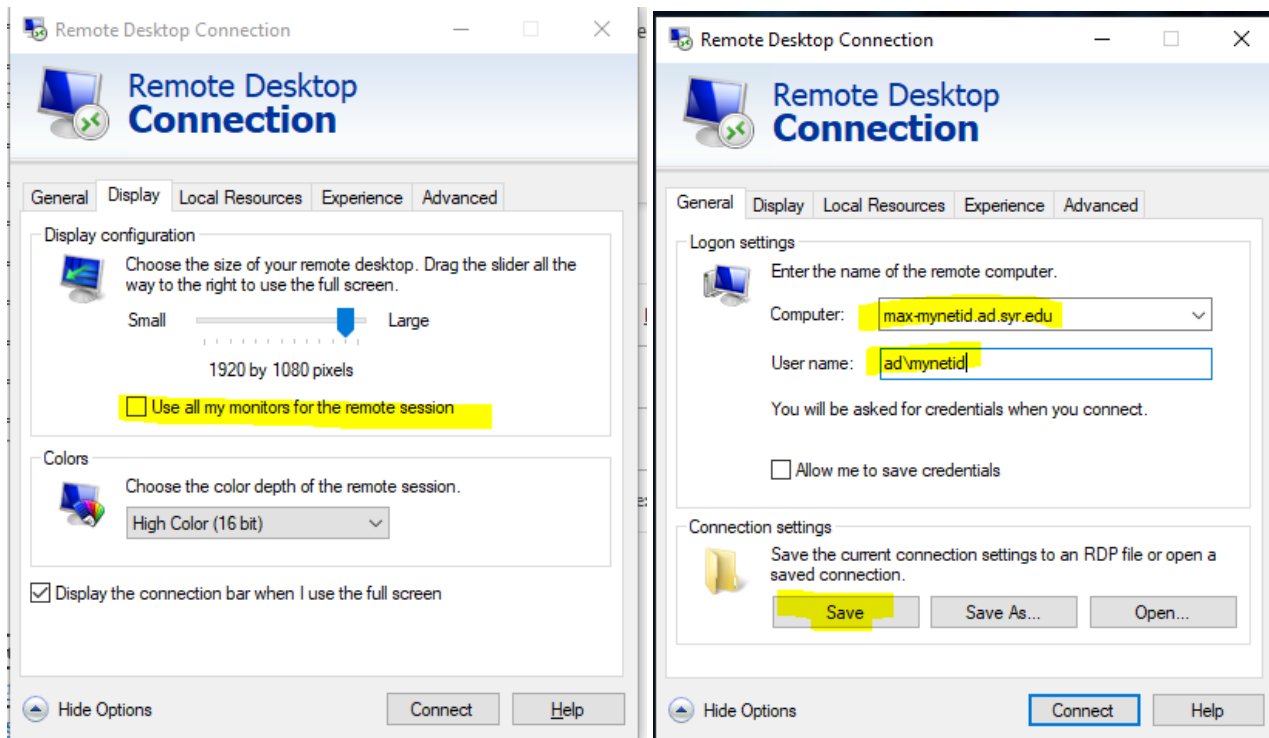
Remote Desktop Connection

Remote Desktop Connection

General | Display | Local Resources | Experience | Advanced

Display configuration

Choose the size of your remote desktop. Drag the slider all the way to the right to use the full screen.

Small Large

1920 by 1080 pixels

Use all my monitors for the remote session

Colors

Choose the color depth of the remote session.

High Color (16 bit)

Display the connection bar when I use the full screen

Hide Options Connect Help

Remote Desktop Connection

Remote Desktop Connection

General | Display | Local Resources | Experience | Advanced

Logon settings

Enter the name of the remote computer.

Computer: max-mynetid.ad.syr.edu

User name: ad\mynetid

You will be asked for credentials when you connect.

Allow me to save credentials

Connection settings

Save the current connection settings to an RDP file or open a saved connection.

Save Save As... Open...

Hide Options Connect Help